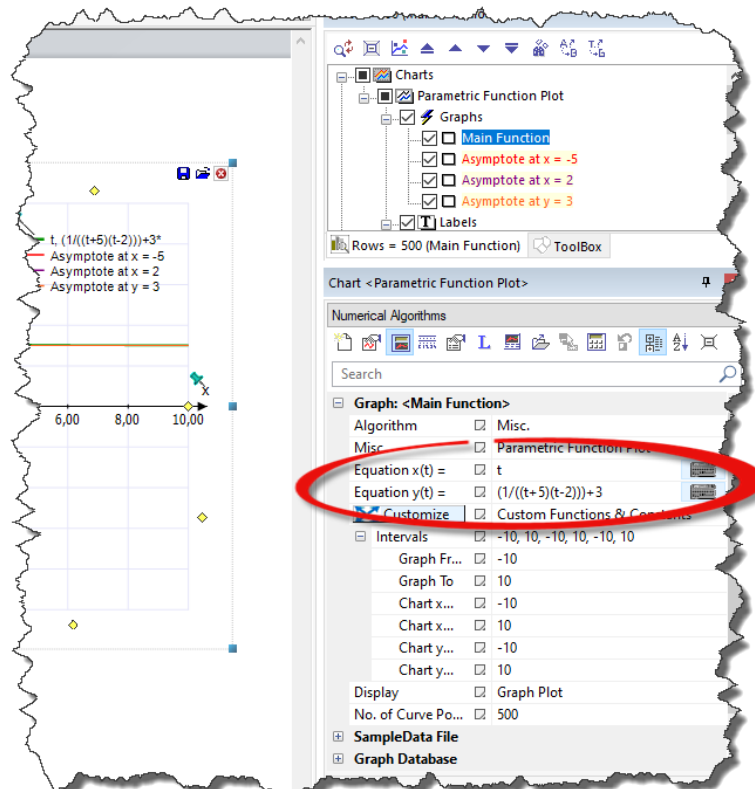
t, (1/((t+5)(t-2)))+3*
Asymptote at x = -5
Asymptote at x = 2
Asymptote at y = 3

6,00
8,00
10,00
x

Charts
Parametric Function Plot
Graphs
Main Function
Asymptote at x = -5
Asymptote at x = 2
Asymptote at y = 3
Labels
Rows = 500 (Main Function)
ToolBox

Chart <Parametric Function Plot>
Numerical Algorithms
L
Search

Graph: <Main Function>
| | |
|---|---|
| Algorithm | Misc. |
| Misc | Parametric Function Plot |
| Equation x(t) = | t |
| Equation y(t) = | (1/((t+5)(t-2)))+3 |
| Customize | Custom Functions & Constants |
| Intervals | -10, 10, -10, 10, -10, 10 |
| Graph Fr... | -10 |
| Graph To | 10 |
| Chart x... | -10 |
| Chart x... | 10 |
| Chart y... | -10 |
| Chart y... | 10 |
| Display | Graph Plot |
| No. of Curve Po... | 500 |

SampleData File
Graph Database